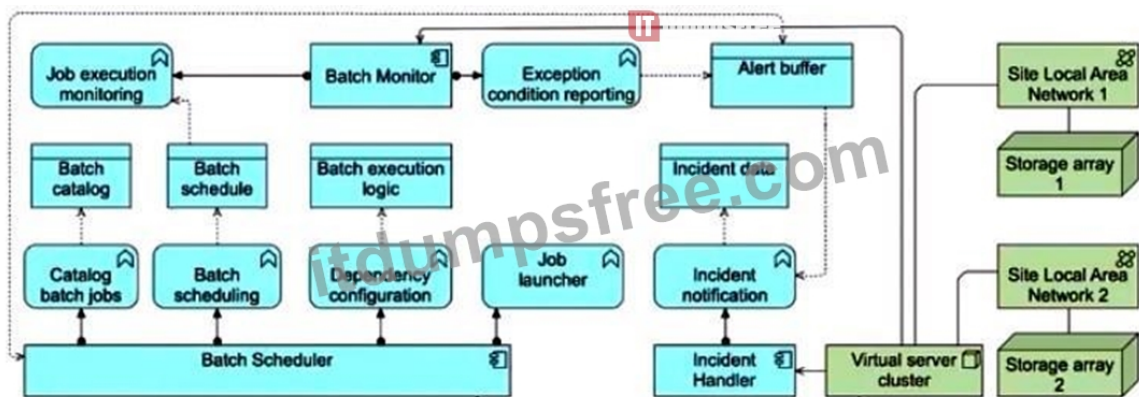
Job execution monitoring

Batch Monitor

Exception condition reporting

Alert buffer

Site Local Area Network 1

Batch catalog

Batch schedule

Batch execution logic

Incident data

Storage array 1

Catalog batch jobs

Batch scheduling

Dependency configuration

Job launcher

Incident notification

Site Local Area Network 2

Batch Scheduler

Incident Handler

Virtual server cluster

Storage array 2

itdumpsfree.com